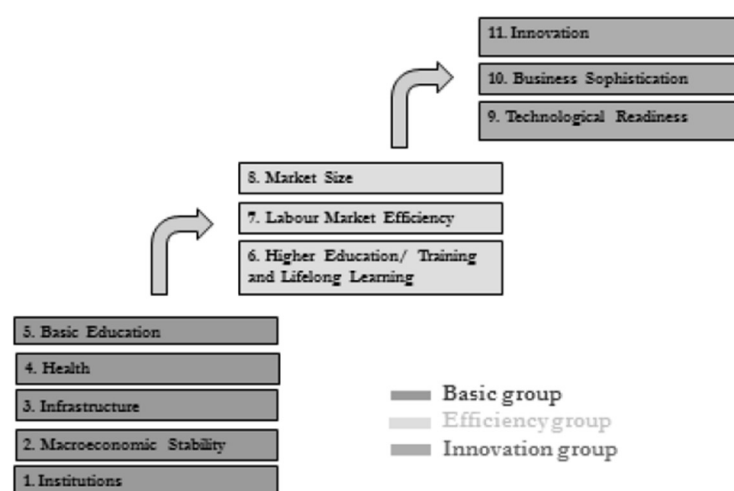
11. Innovation
10. Business Sophistication
9. Technological Readiness

8. Market Size
7. Labour Market Efficiency
6. Higher Education/ Training and Lifelong Learning

5. Basic Education
4. Health
3. Infrastructure
2. Macroeconomic Stability
1. Institutions

Basic group
Efficiency group
Innovation group